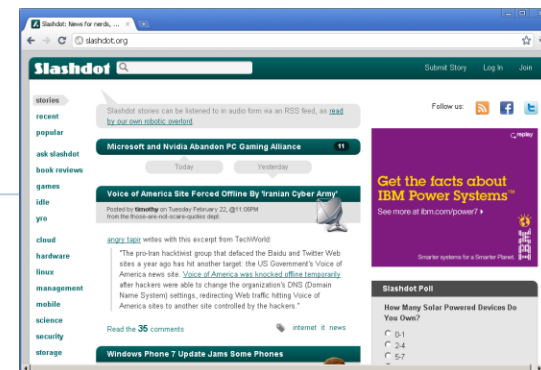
Slashdot: News for nerds, ...

slashdot.org

Slashdot

Submit Story Log In Join

stories
recent
popular
ask slashdot
book reviews
games
idle
yro
cloud
hardware
linux
management
mobile
science
security
storage

Slashdot stories can be listened to in audio form via an RSS feed, as read by our own robotic overlord.

Follow us:

Microsoft and Nvidia Abandon PC Gaming Alliance 11

Today Yesterday

Voice of America Site Forced Offline By 'Iranian Cyber Army'

Posted by timothy on Tuesday February 22, @11:06PM
from the those-are-not-scare-quotes dept.

angry tapir writes with this excerpt from TechWorld:

"The pro-Iran hacktivist group that defaced the Baidu and Twitter Web sites a year ago has hit another target: the US Government's Voice of America news site. Voice of America was knocked offline temporarily after hackers were able to change the organization's DNS (Domain Name System) settings, redirecting Web traffic hitting Voice of America sites to another site controlled by the hackers."

Read the 35 comments

internet it news

Windows Phone 7 Update Jams Some Phones

replay

Get the facts about IBM Power Systems™
See more at ibm.com/power7 ▸

Smarter systems for a Smarter Planet.

IBM

Slashdot Poll

How Many Solar Powered Devices Do You Own?

0-1
2-4
5-7